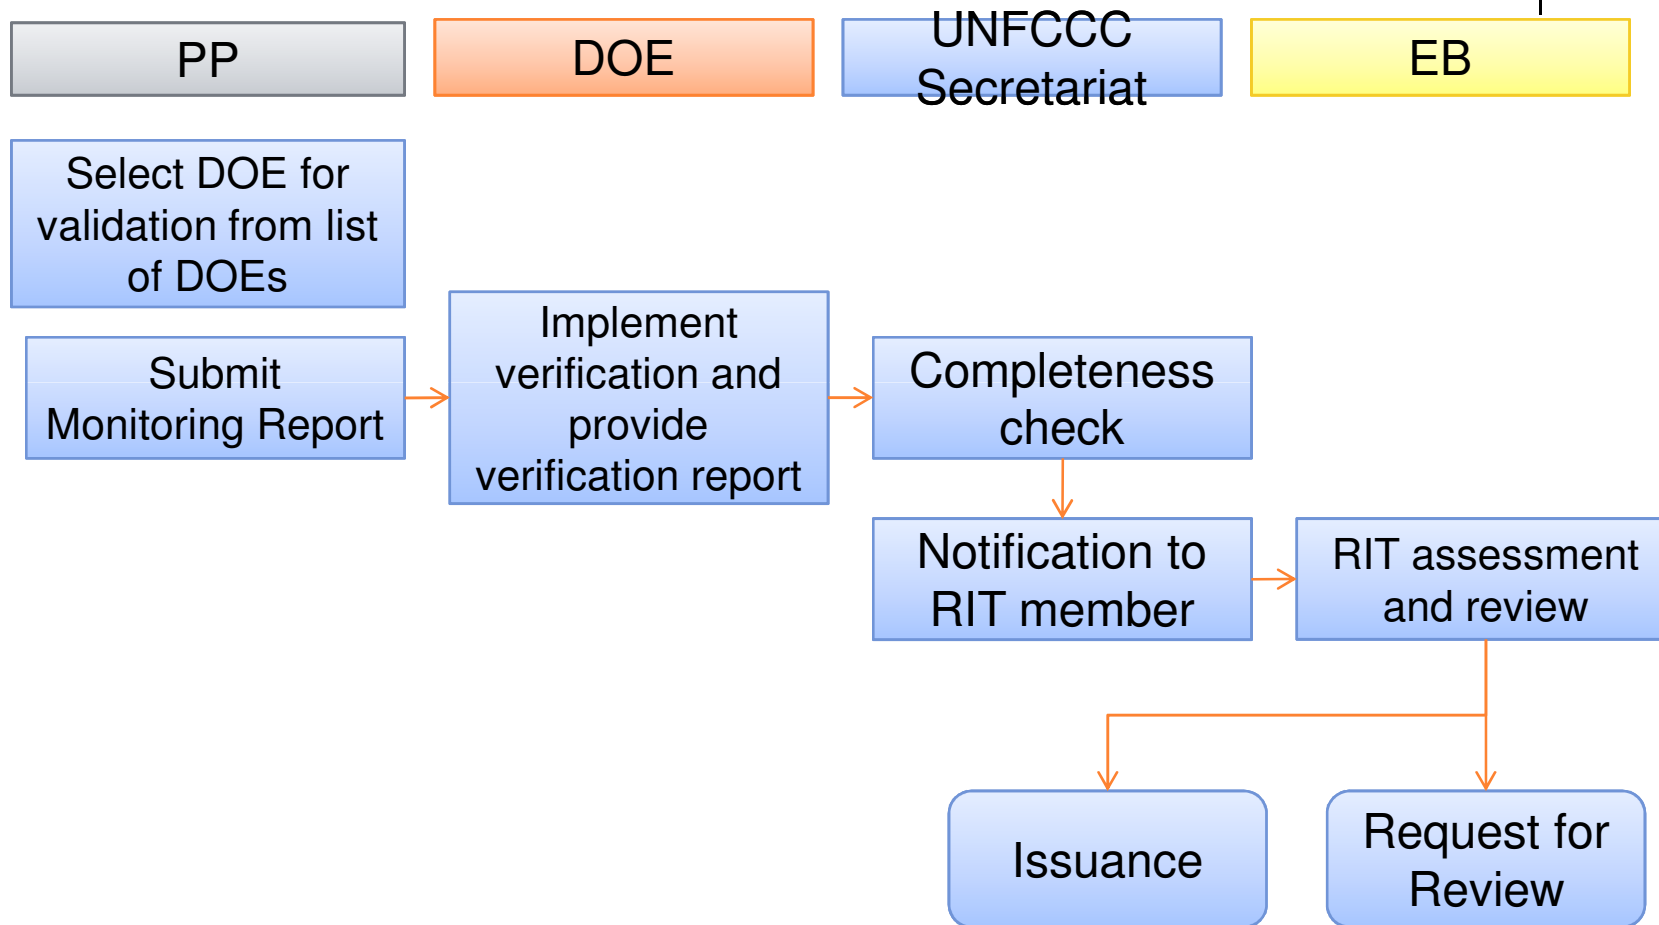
PP

DOE

UNFCCC Secretariat

EB

Select DOE for validation from list of DOEs

Submit Monitoring Report

Implement verification and provide verification report

Completeness check

Notification to RIT member

RIT assessment and review

Issuance

Request for Review